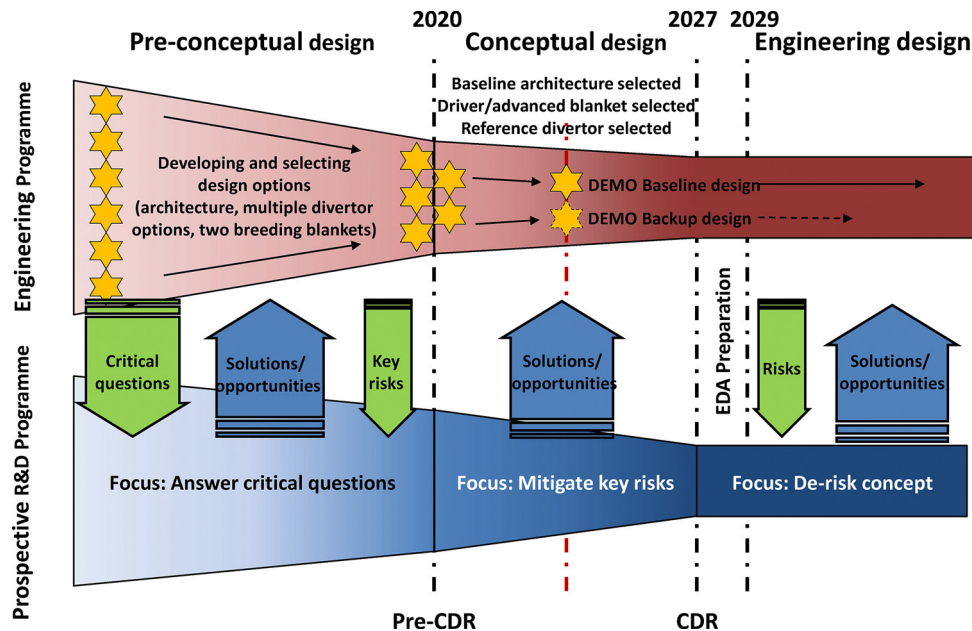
2020

2027

2029

Pre-conceptual design

Conceptual design

Engineering design

Engineering Programme

Baseline architecture selected
Driver/advanced blanket selected
Reference divertor selected

Developing and selecting design options (architecture, multiple divertor options, two breeding blankets)

DEMO Baseline design

DEMO Backup design

Prospective R&D Programme

Critical questions

Solutions/ opportunities

Key risks

Solutions/ opportunities

EDA Preparation

Risks

Solutions/ opportunities

Focus: Answer critical questions

Focus: Mitigate key risks

Focus: De-risk concept

Pre-CDR

CDR